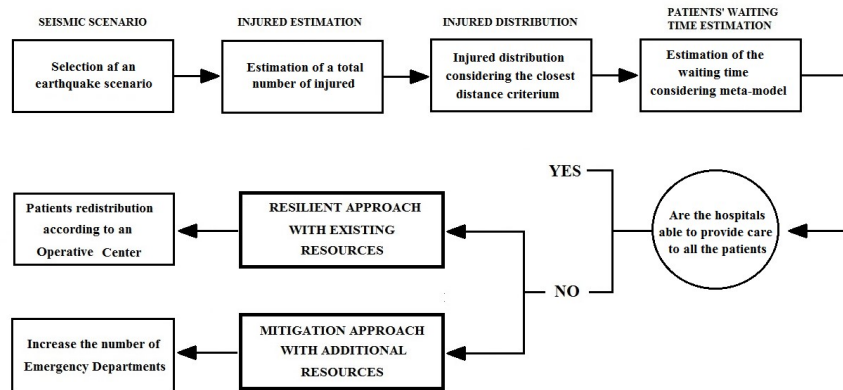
SEISMIC SCENARIO

Selection af an earthquake scenario

INJURED ESTIMATION

Estimation of a total number of injured

INJURED DISTRIBUTION

Injured distribution considering the closest distance criterium

PATIENTS' WAITING TIME ESTIMATION

Estimation of the waiting time considering meta-model

Are the hospitals able to provide care to all the patients

YES

NO

RESILIENT APPROACH WITH EXISTING RESOURCES

Patients redistribution according to an Operative Center

MITIGATION APPROACH WITH ADDITIONAL RESOURCES

Increase the number of Emergency Departments